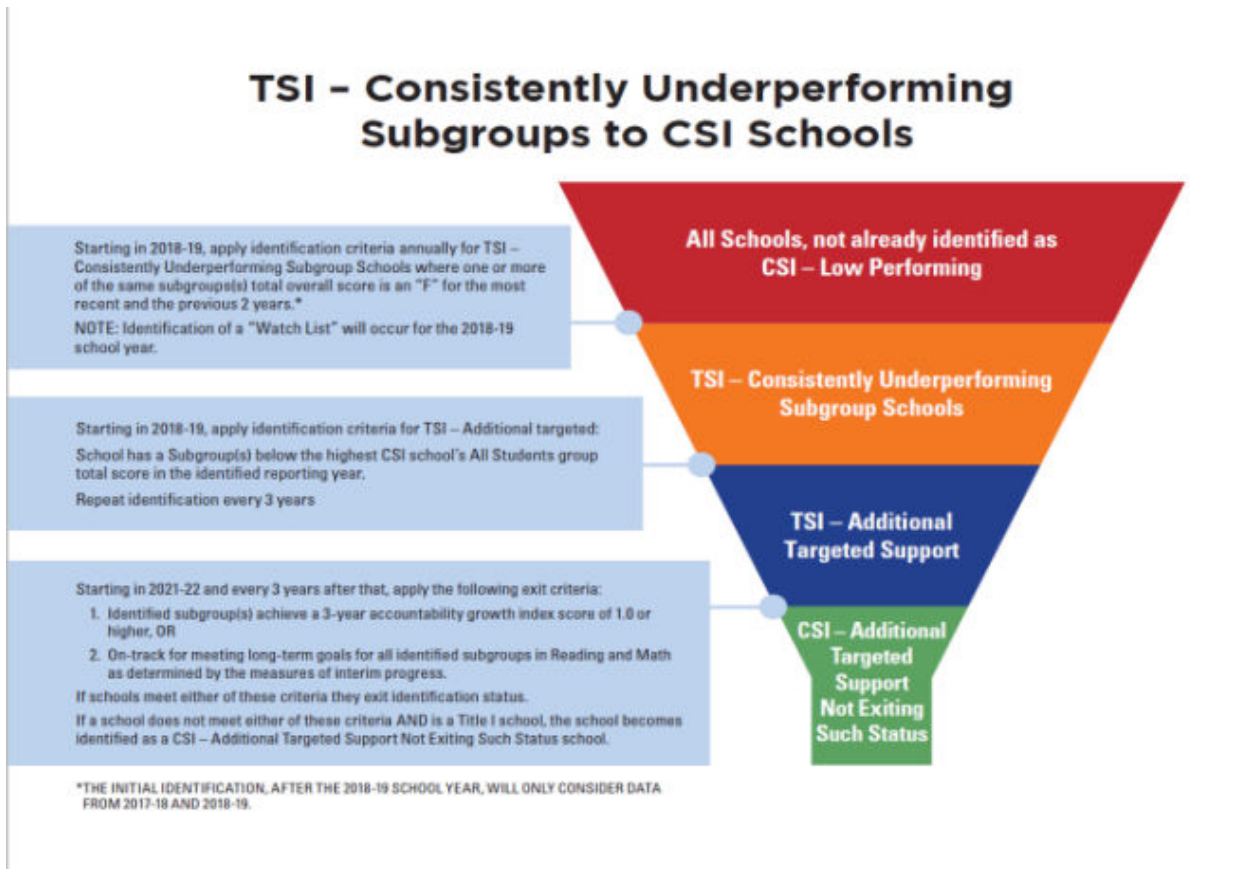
TSI – Consistently Underperforming Subgroups to CSI Schools

Starting in 2018-19, apply identification criteria annually for TSI – Consistently Underperforming Subgroup Schools where one or more of the same subgroups(s) total overall score is an "F" for the most recent and the previous 2 years.*

NOTE: Identification of a "Watch List" will occur for the 2018-19 school year.

All Schools, not already identified as CSI – Low Performing

TSI – Consistently Underperforming Subgroup Schools

Starting in 2018-19, apply identification criteria for TSI – Additional targeted:

School has a Subgroup(s) below the highest CSI school's All Students group total score in the identified reporting year.

Repeat identification every 3 years

TSI – Additional Targeted Support

Starting in 2021-22 and every 3 years after that, apply the following exit criteria:

1. Identified subgroup(s) achieve a 3-year accountability growth index score of 1.0 or higher, OR

2. On-track for meeting long-term goals for all identified subgroups in Reading and Math as determined by the measures of interim progress.

If schools meet either of these criteria they exit identification status.

If a school does not meet either of these criteria AND is a Title I school, the school becomes identified as a CSI – Additional Targeted Support Not Exiting Such Status school.

CSI – Additional Targeted Support Not Exiting Such Status

*THE INITIAL IDENTIFICATION, AFTER THE 2018-19 SCHOOL YEAR, WILL ONLY CONSIDER DATA FROM 2017-18 AND 2018-19.